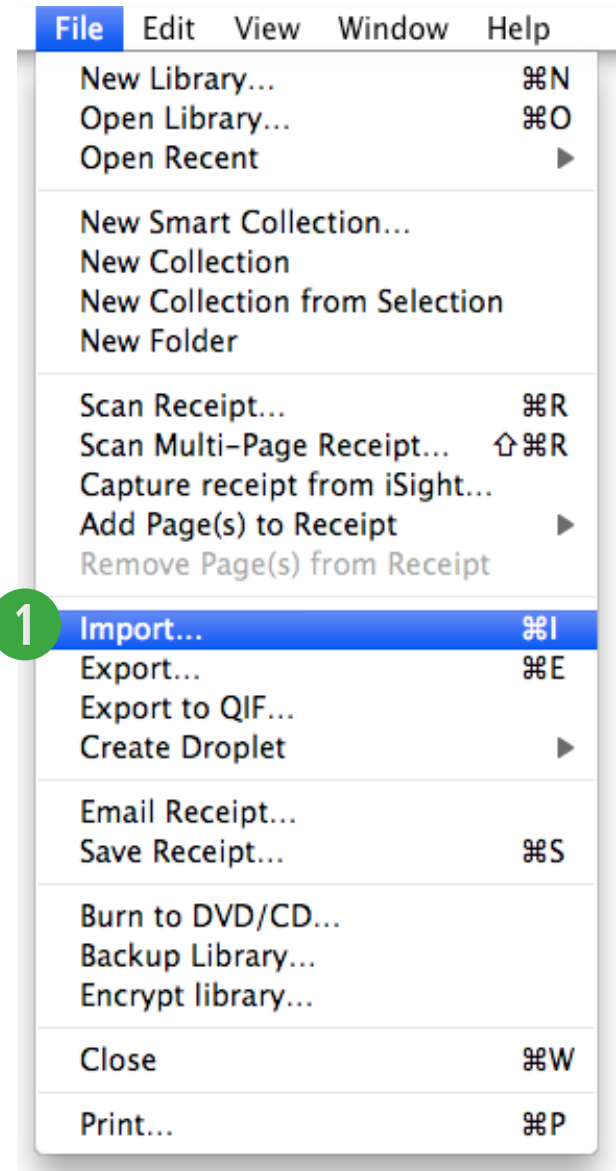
File Edit View Window Help

New Library... ⌘N
Open Library... ⌘O
Open Recent ▶

New Smart Collection...
New Collection
New Collection from Selection
New Folder

Scan Receipt... ⌘R
Scan Multi-Page Receipt... ⇧⌘R
Capture receipt from iSight...
Add Page(s) to Receipt ▶
Remove Page(s) from Receipt

1
Import... ⌘I
Export... ⌘E
Export to QIF...
Create Droplet ▶

Email Receipt...
Save Receipt... ⌘S

Burn to DVD/CD...
Backup Library...
Encrypt library...

Close ⌘W

Print... ⌘P